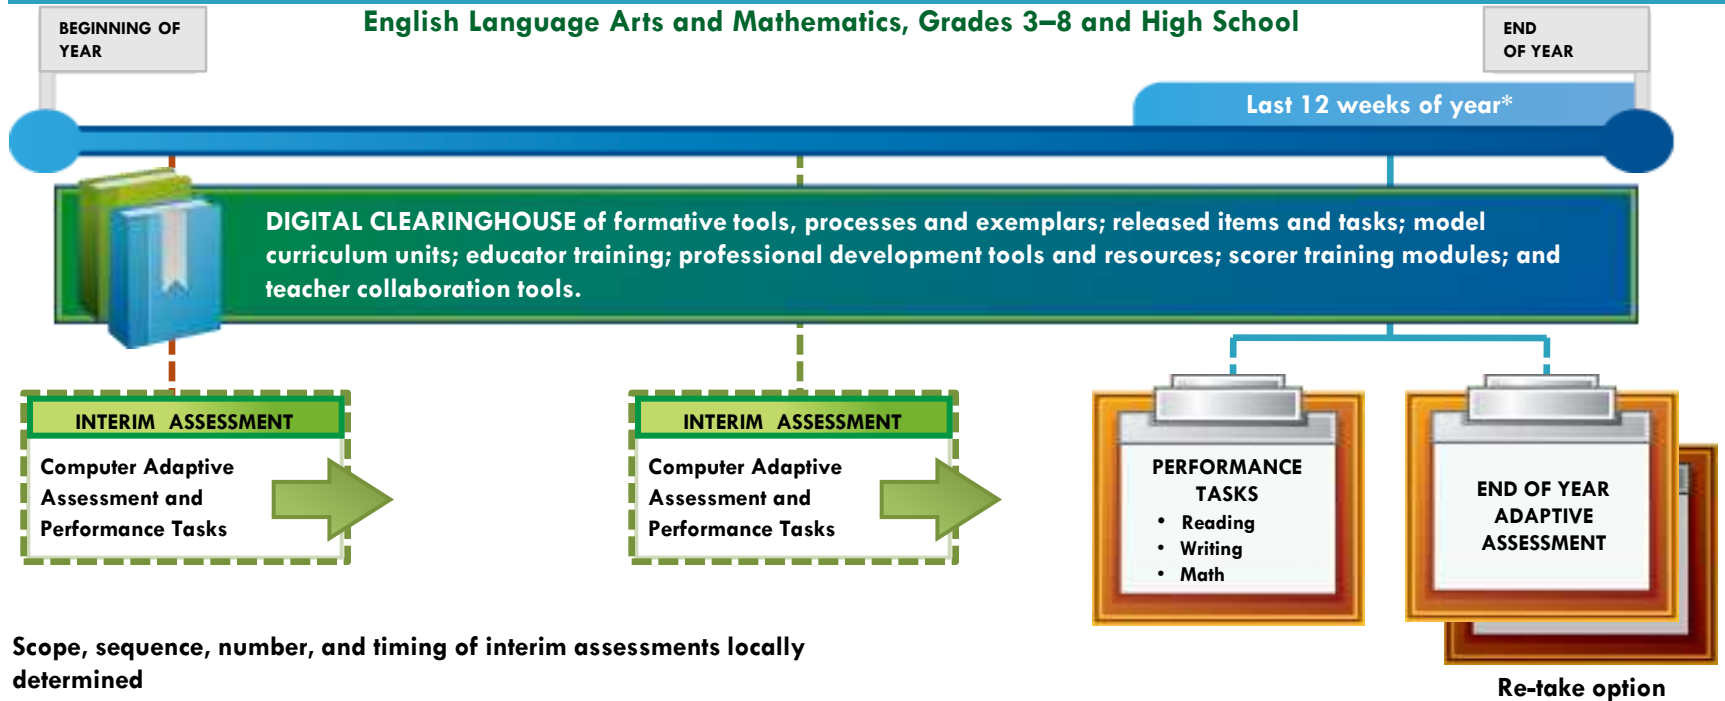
BEGINNING OF YEAR

English Language Arts and Mathematics, Grades 3–8 and High School

END OF YEAR

Last 12 weeks of year*

DIGITAL CLEARINGHOUSE of formative tools, processes and exemplars; released items and tasks; model curriculum units; educator training; professional development tools and resources; scorer training modules; and teacher collaboration tools.

INTERIM ASSESSMENT

Computer Adaptive Assessment and Performance Tasks

INTERIM ASSESSMENT

Computer Adaptive Assessment and Performance Tasks

PERFORMANCE TASKS
• Reading
• Writing
• Math

END OF YEAR ADAPTIVE ASSESSMENT

Scope, sequence, number, and timing of interim assessments locally determined

Re-take option